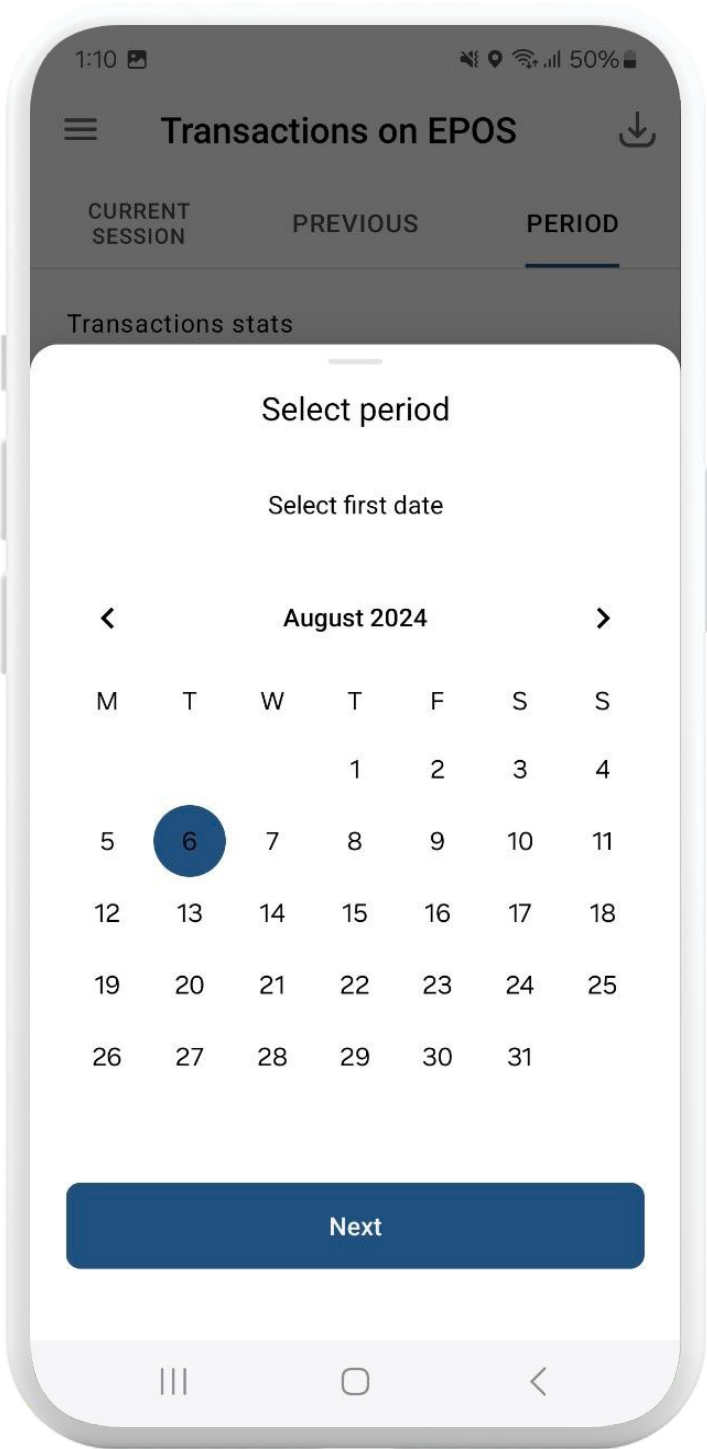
1:10 50%

Transactions on EPOS

CURRENT SESSION PREVIOUS PERIOD

Transactions stats

Select period

Select first date

August 2024

| M | T | W | T | F | S | S |
|---|---|---|---|---|---|---|
| | | | 1 | 2 | 3 | 4 |
| 5 | 6 | 7 | 8 | 9 | 10 | 11 |
| 12 | 13 | 14 | 15 | 16 | 17 | 18 |
| 19 | 20 | 21 | 22 | 23 | 24 | 25 |
| 26 | 27 | 28 | 29 | 30 | 31 | |

Next